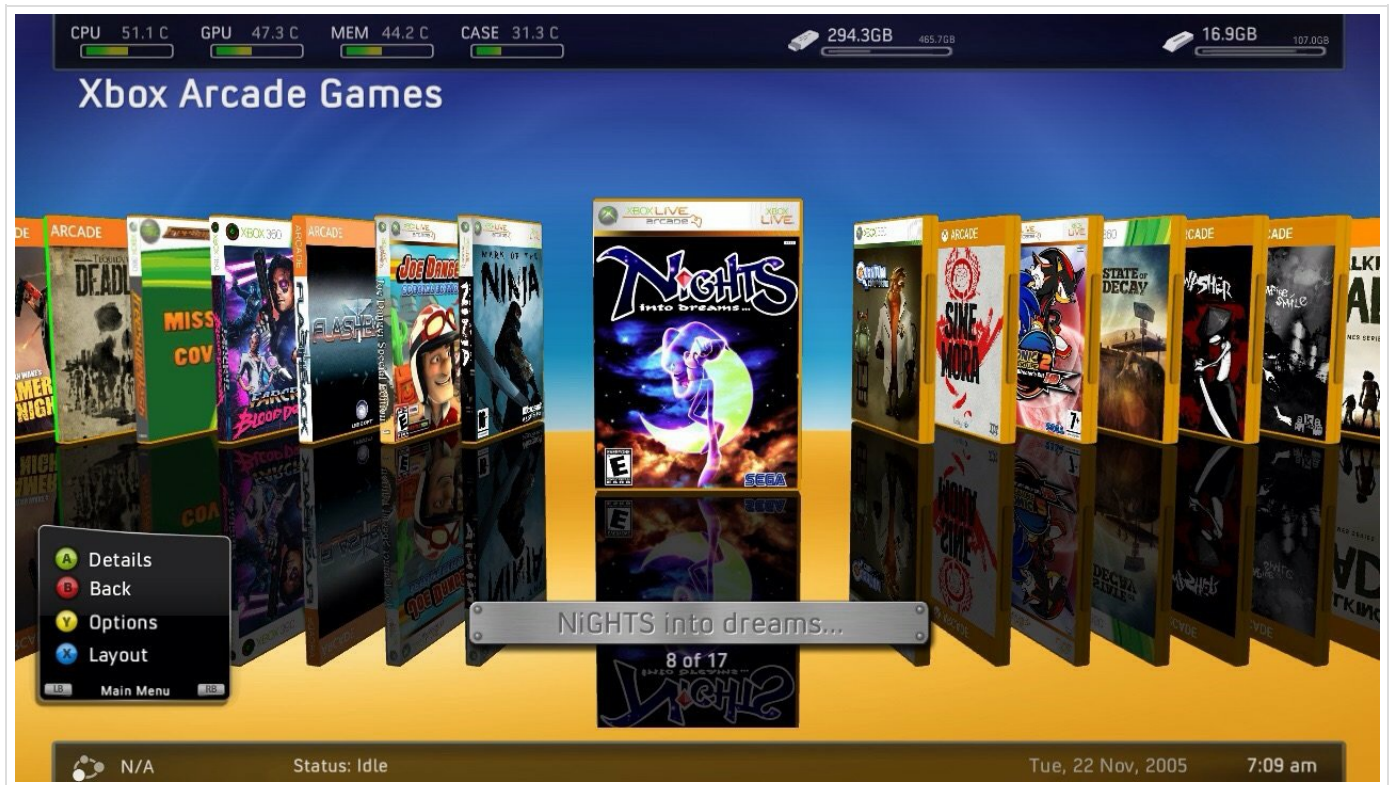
CPU 51.1 C GPU 47.3 C MEM 44.2 C CASE 31.3 C

294.3GB 465.7GB

16.9GB 107.0GB

Xbox Arcade Games

ARCADE

DEADL

MISS

COV

XBOX 360

FARCR BLOOD

ARCADE

FLASHBACK

JOE DANGER

NINJA

XBOX LIVE ARCADE

XBOX LIVE

NiGHTS into dreams...

E

SEGA

ARCADE

SINE MORA

SONIC 2

STATE OF DECAY

ARCADE

ARCADE

A Details

B Back

Y Options

X Layout

LB Main Menu RB

NiGHTS into dreams...

8 of 17

N/A

Status: Idle

Tue, 22 Nov, 2005

7:09 am